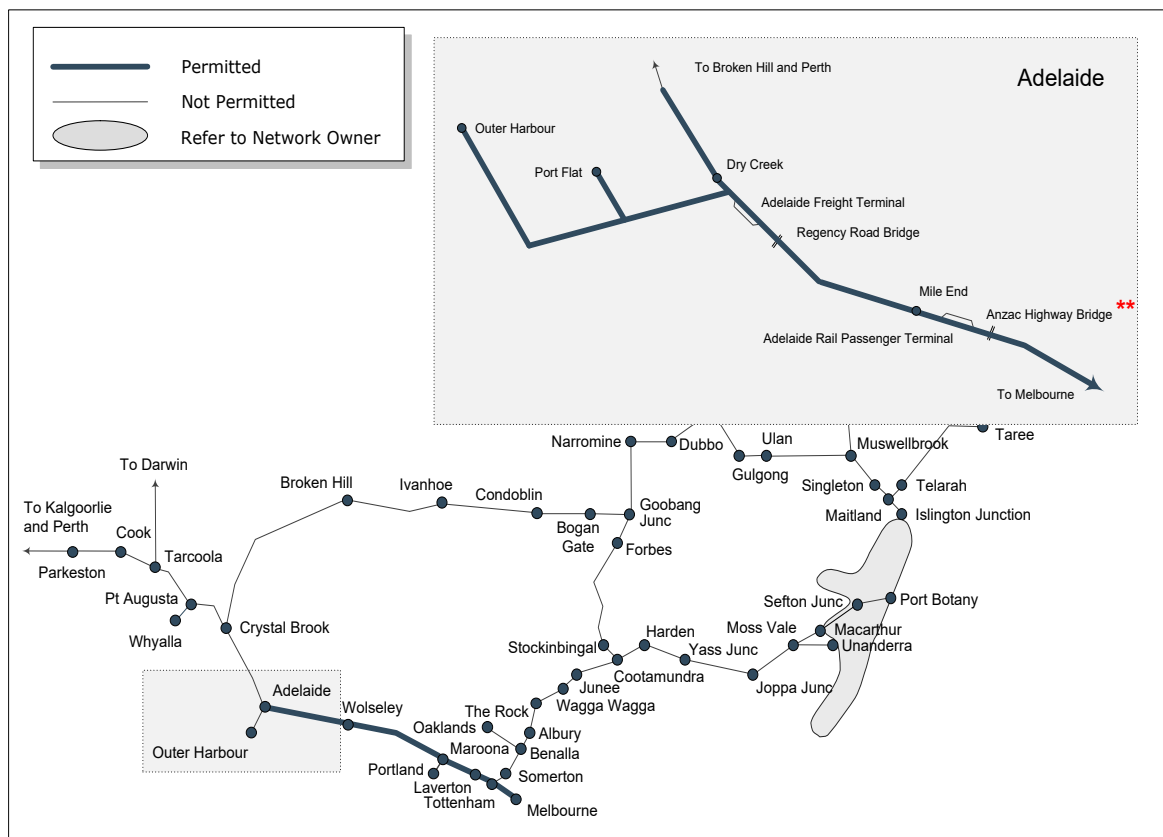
Permitted
Not Permitted
Refer to Network Owner

Adelaide
To Broken Hill and Perth
Outer Harbour
Port Flat
Dry Creek
Adelaide Freight Terminal
Regency Road Bridge
Mile End
Anzac Highway Bridge **
Adelaide Rail Passenger Terminal
To Melbourne

Narromine
Dubbo
Ulan
Gulgong
Muswellbrook
Taree
Singleton
Telarah
Maitland
Islington Junction
To Darwin
To Kalgoorlie and Perth
Cook
Parkeston
Tarcoola
Broken Hill
Ivanhoe
Condoblin
Bogan Gate
Goobang Junc
Forbes
Pt Augusta
Whyalla
Crystal Brook
Sefton Junc
Port Botany
Moss Vale
Macarthur
Unanderra
Harden
Stockinbingal
Yass Junc
Cootamundra
Joppa Junc
Junee
Wagga Wagga
Adelaide
Wolseley
Outer Harbour
The Rock
Oaklands
Albury
Maroona
Benalla
Portland
Somerton
Laverton
Tottenham
Melbourne